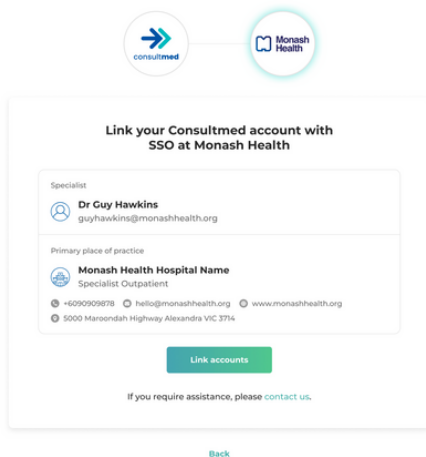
consultmed

Monash Health

Link your Consultmed account with SSO at Monash Health

Specialist

Dr Guy Hawkins
guyhawkins@monashhealth.org

Primary place of practice

Monash Health Hospital Name
Specialist Outpatient

+6090909878 hello@monashhealth.org www.monashhealth.org

5000 Maroondah Highway Alexandra VIC 3714

Link accounts

If you require assistance, please contact us.

Back